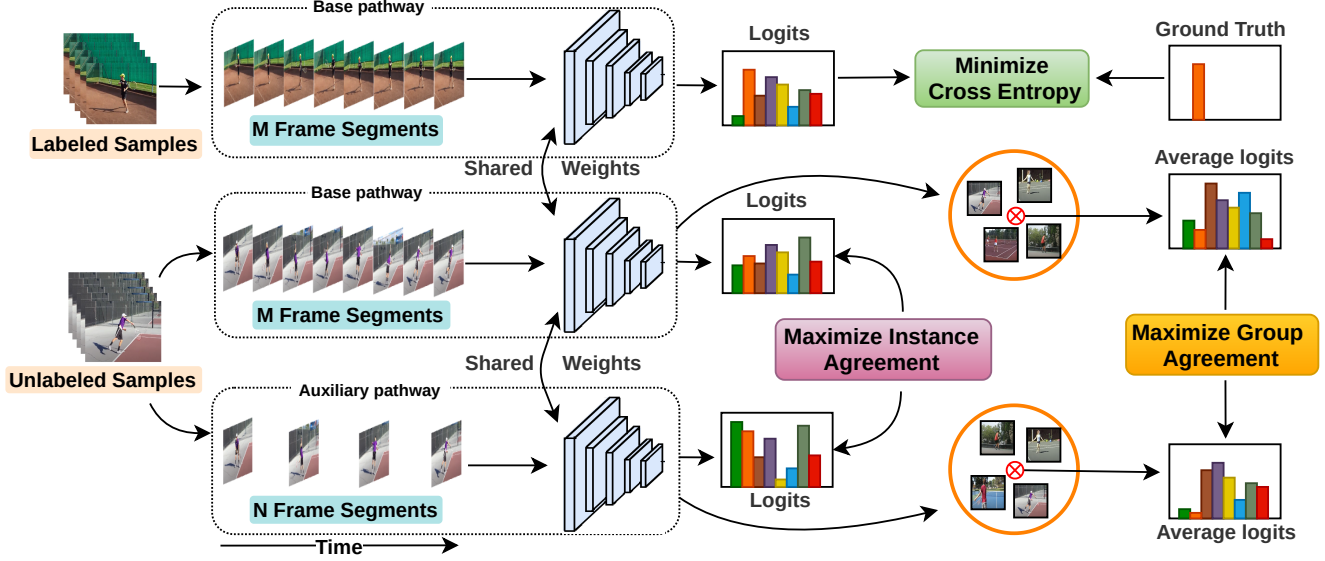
Base pathway

Labeled Samples

M Frame Segments

Logits

Minimize Cross Entropy

Ground Truth

Shared Weights

Average logits

Base pathway

Logits

M Frame Segments

Unlabeled Samples

Maximize Instance Agreement

Maximize Group Agreement

Shared Weights

Auxiliary pathway

N Frame Segments

Logits

Average logits

Time